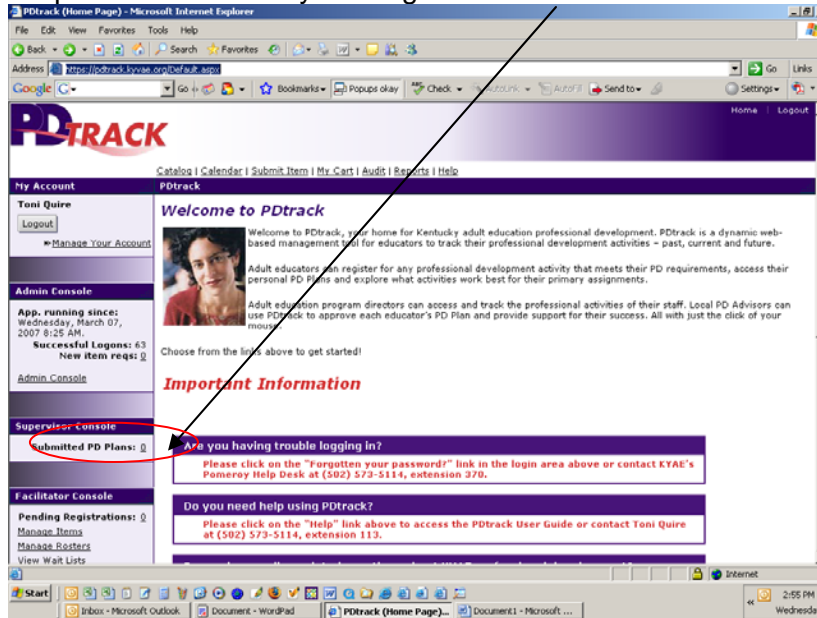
PDtrack (Home Page) - Microsoft Internet Explorer

File Edit View Favorites Tools Help

Back Search Favorites

Address https://pdtrack.kyvae.org/Default.aspx Go Links

Google G- Go Bookmarks Popups okay Check AutoLink AutoFill Send to Settings

PDTRACK

Home | Logout

Catalog | Calendar | Submit Item | My Cart | Audit | Reports | Help

My Account

Toni Quire

Logout

Manage Your Account

Admin Console

App. running since: Wednesday, March 07, 2007 8:25 AM.

Successful Logons: 63

New item reqs: 0

Admin Console

Supervisor Console

Submitted PD Plans: 0

Facilitator Console

Pending Registrations: 0

Manage Items

Manage Rosters

View Wait Lists

PDtrack

Welcome to PDtrack

Welcome to PDtrack, your home for Kentucky adult education professional development. PDtrack is a dynamic web-based management tool for educators to track their professional development activities – past, current and future.

Adult educators can register for any professional development activity that meets their PD requirements, access their personal PD Plans and explore what activities work best for their primary assignments.

Adult education program directors can access and track the professional activities of their staff. Local PD Advisors can use PDtrack to approve each educator's PD Plan and provide support for their success. All with just the click of your mouse.

Choose from the links above to get started!

Important Information

Are you having trouble logging in?

Please click on the "Forgotten your password?" link in the login area above or contact KYAE's Pomeroy Help Desk at (502) 573-5114, extension 370.

Do you need help using PDtrack?

Please click on the "Help" link above to access the PDtrack User Guide or contact Toni Quire at (502) 573-5114, extension 113.

Internet

Start Inbox - Microsoft Outlook Document - WordPad PDtrack (Home Page)... Document1 - Microsoft ...

2:55 PM Wednesda